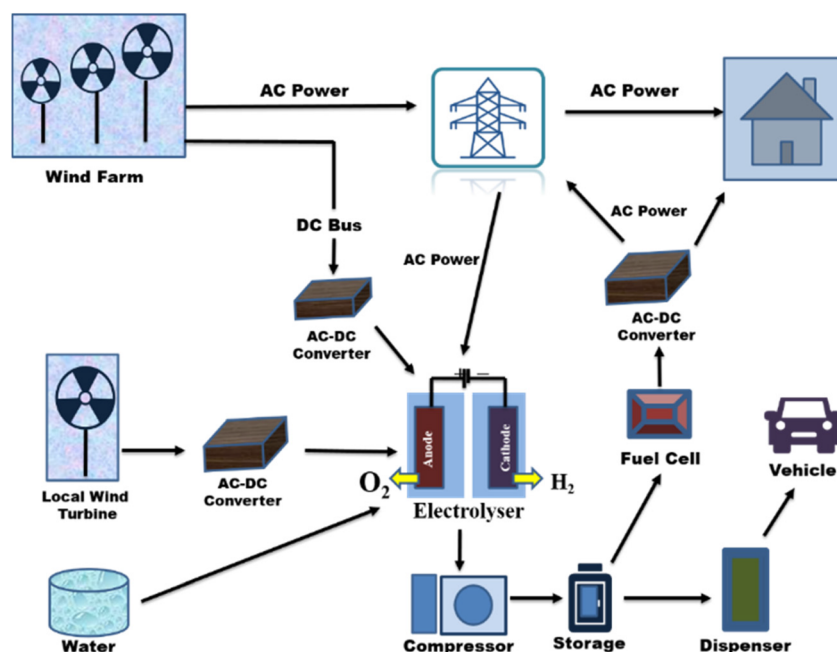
Wind Farm

AC Power

AC Power

DC Bus

AC Power

AC Power

AC-DC Converter

AC-DC Converter

Local Wind Turbine

AC-DC Converter

Anode

Cathode

$O_2$

$H_2$

Electrolyser

Fuel Cell

Vehicle

Water

Compressor

Storage

Dispenser